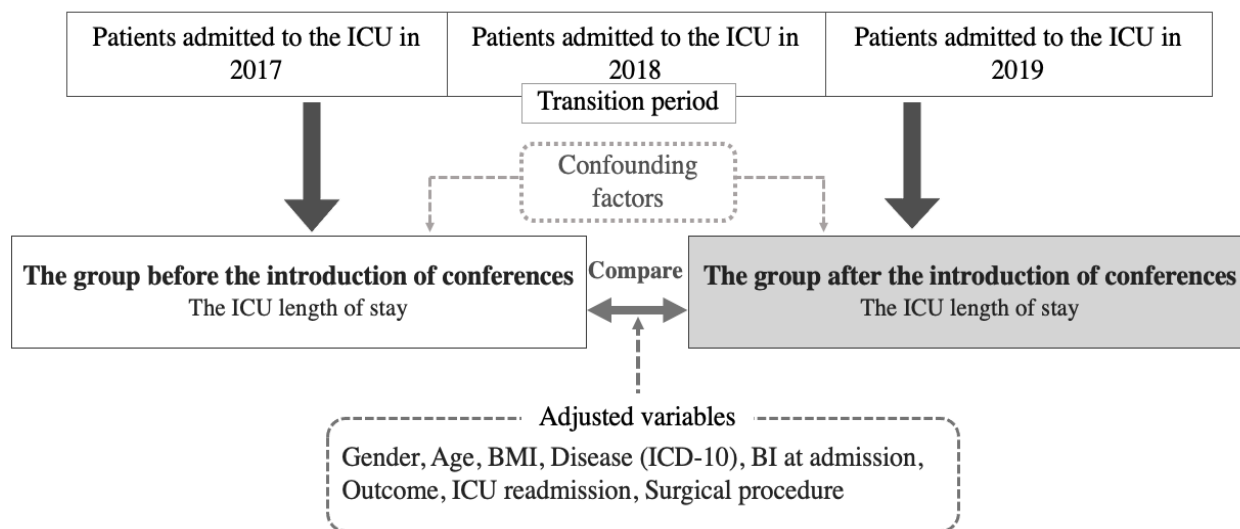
Patients admitted to the ICU in 2017

Patients admitted to the ICU in 2018

Patients admitted to the ICU in 2019

Transition period

Confounding factors

The group before the introduction of conferences
The ICU length of stay

Compare

The group after the introduction of conferences
The ICU length of stay

Adjusted variables

Gender, Age, BMI, Disease (ICD-10), BI at admission, Outcome, ICU readmission, Surgical procedure